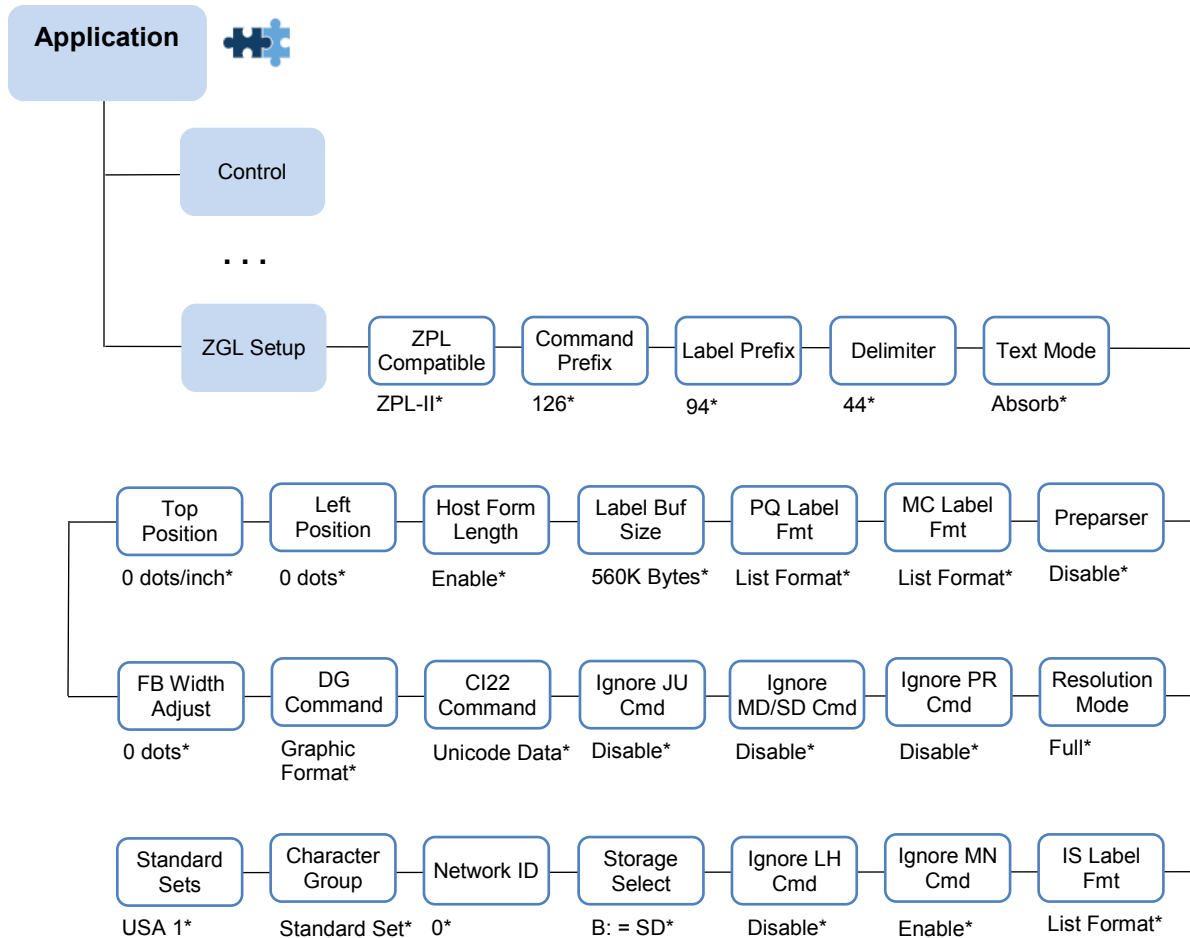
Application

Control

. . .

ZGL Setup

ZPL Compatible
ZPL-II*

Command Prefix
126*

Label Prefix
94*

Delimiter
44*

Text Mode
Absorb*

Top Position
0 dots/inch*

Left Position
0 dots*

Host Form Length
Enable*

Label Buf Size
560K Bytes*

PQ Label Fmt
List Format*

MC Label Fmt
List Format*

Preparser
Disable*

FB Width Adjust
0 dots*

DG Command
Graphic Format*

CI22 Command
Unicode Data*

Ignore JU Cmd
Disable*

Ignore MD/SD Cmd
Disable*

Ignore PR Cmd
Disable*

Resolution Mode
Full*

Standard Sets
USA 1*

Character Group
Standard Set*

Network ID
0*

Storage Select
B: = SD*

Ignore LH Cmd
Disable*

Ignore MN Cmd
Enable*

IS Label Fmt
List Format*